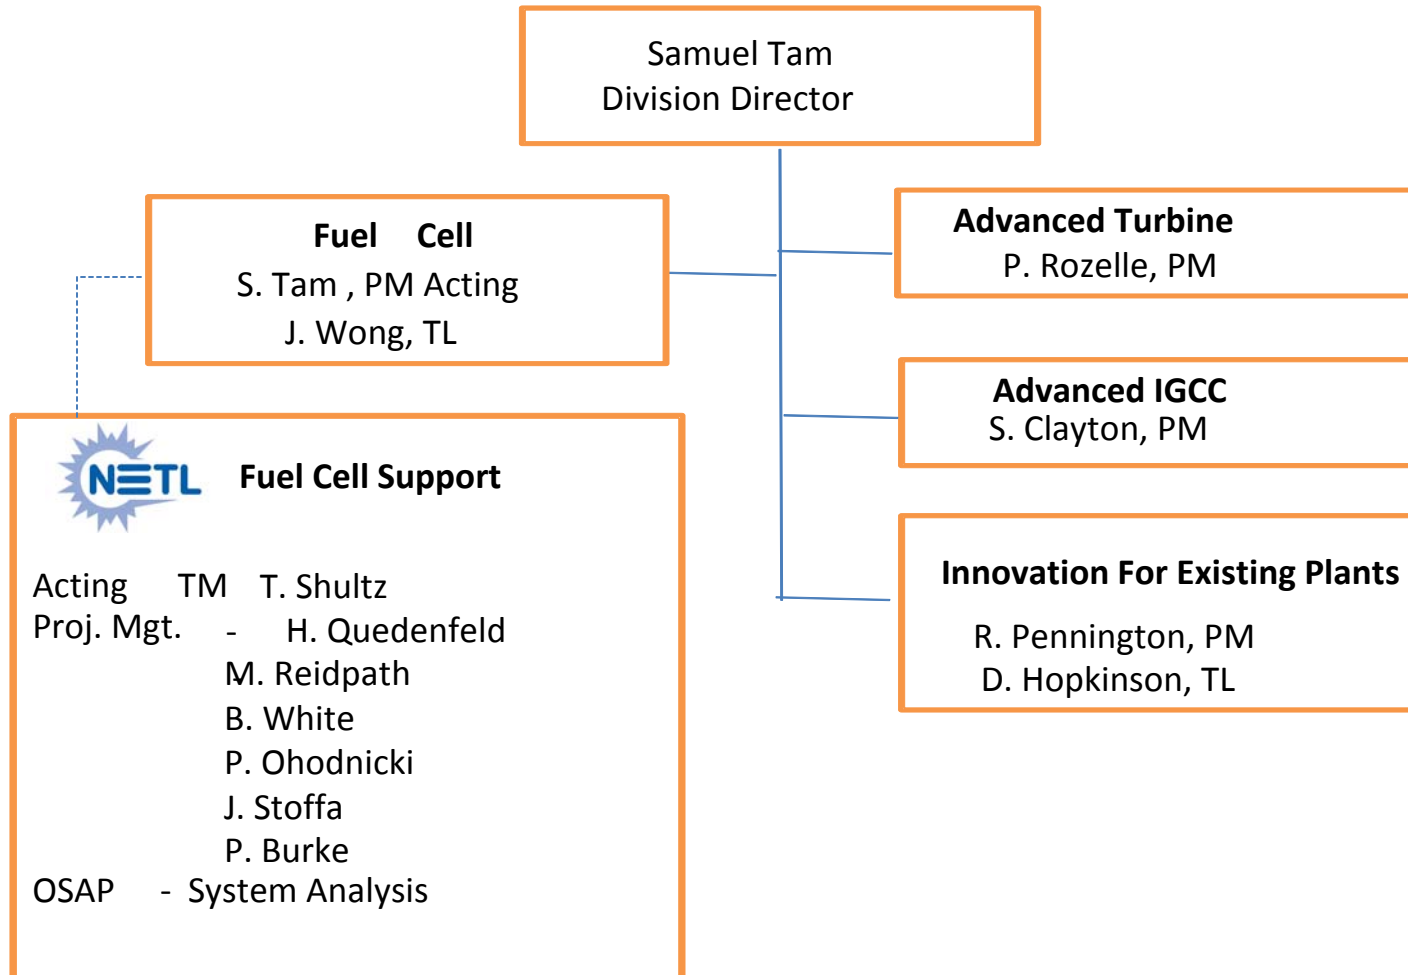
Samuel Tam
Division Director

Fuel Cell
S. Tam , PM Acting
J. Wong, TL

Advanced Turbine
P. Rozelle, PM

Advanced IGCC
S. Clayton, PM

Innovation For Existing Plants
R. Pennington, PM
D. Hopkinson, TL

NETL Fuel Cell Support

Acting TM T. Shultz
Proj. Mgt. - H. Quedenfeld
M. Reidpath
B. White
P. Ohodnicki
J. Stoffa
P. Burke
OSAP - System Analysis